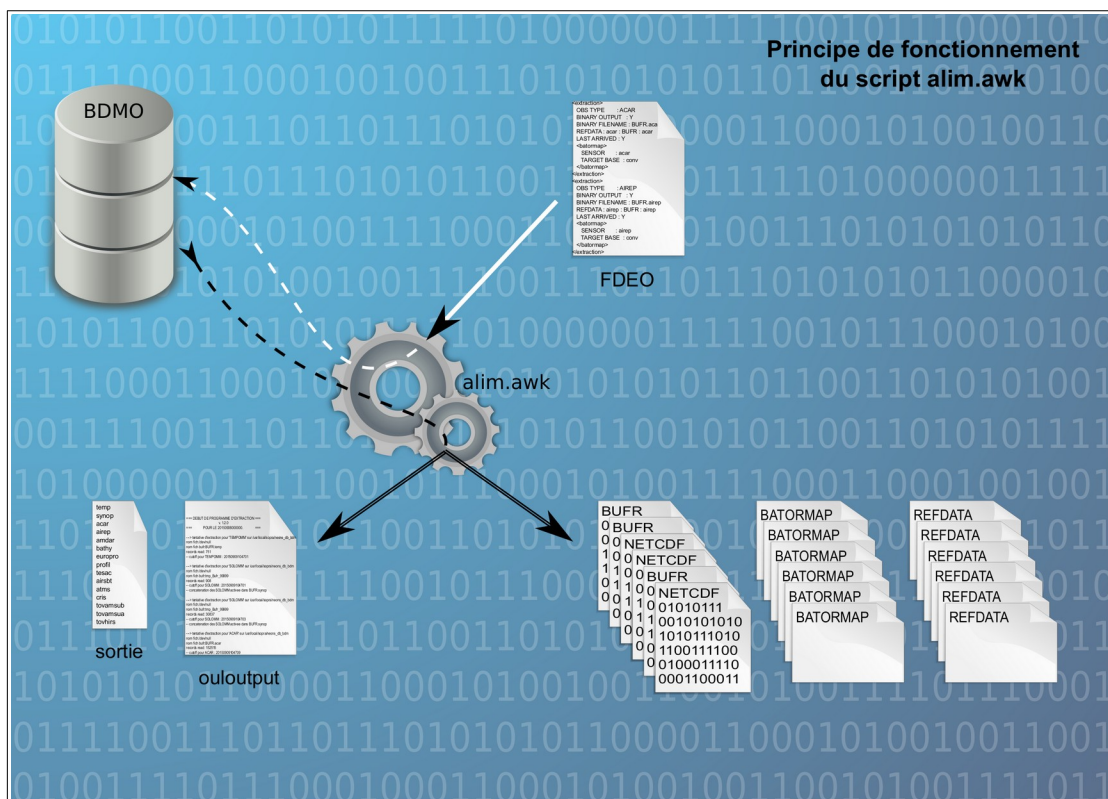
Principe de fonctionnement
du script alim.awk

BDMO

<extraction>
OBS TYPE : ACAR
BINARY OUTPUT : Y
BINARY FILENAME : BUFR.aca
REFDATA : acar : BUFR : acar
LAST ARRIVED : Y
<batormap>
SENSOR : acar
TARGET BASE : conv
</batormap>
</extraction>
<extraction>
OBS TYPE : AIREP
BINARY OUTPUT : Y
BINARY FILENAME : BUFR.airep
REFDATA : airep : BUFR : airep
LAST ARRIVED : Y
<batormap>
SENSOR : airep
TARGET BASE : conv
</batormap>
</extraction>

FDEO

alim.awk

temp
synop
acar
airep
amdar
bathy
europro
profil
tesac
airsbt
atms
cris
tovamsub
tovamsua
tovhirs

sortie

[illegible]

ouloutput

BUFR
BUFR
NETCDF
NETCDF
BUFR
NETCDF
01010111
00010101010
1010111010
1100111100
0100011110
0001100011

BATORMAP
BATORMAP
BATORMAP
BATORMAP
BATORMAP
BATORMAP

REFDATA
REFDATA
REFDATA
REFDATA
REFDATA
REFDATA